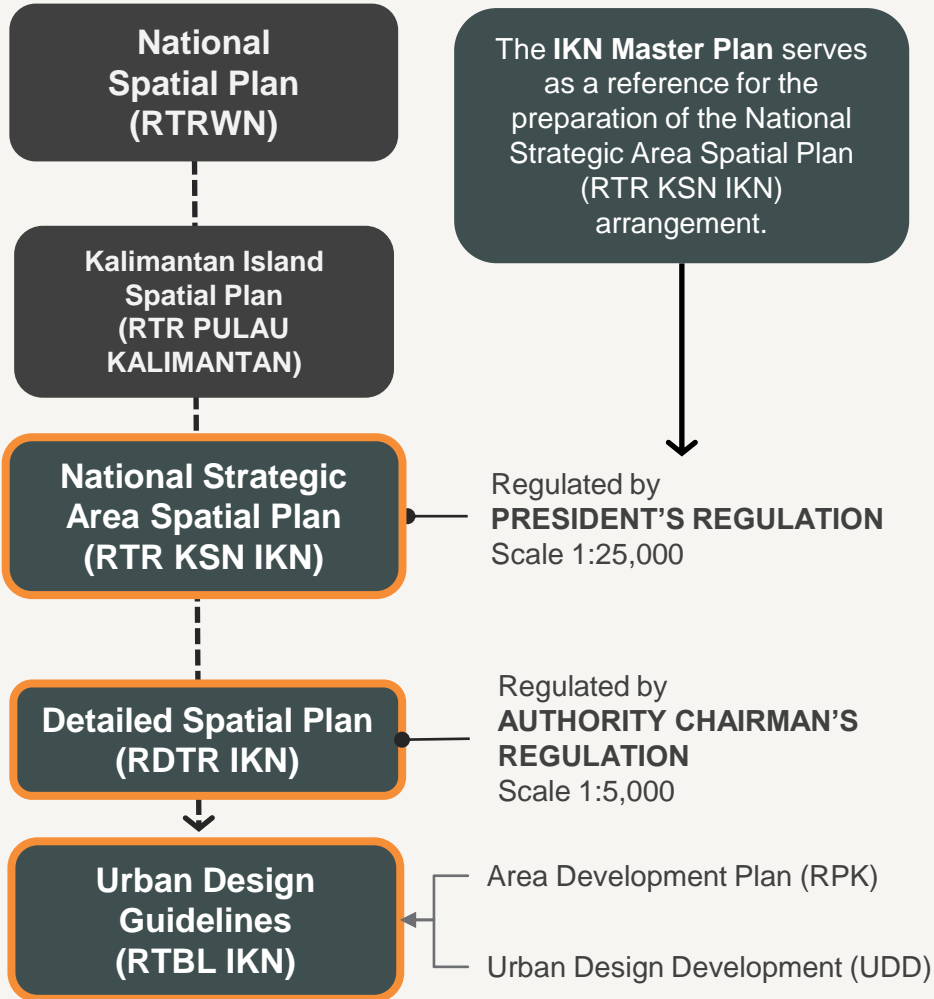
National Spatial Plan (RTRWN)

The IKN Master Plan serves as a reference for the preparation of the National Strategic Area Spatial Plan (RTR KSN IKN) arrangement.

Kalimantan Island Spatial Plan (RTR PULAU KALIMANTAN)

National Strategic Area Spatial Plan (RTR KSN IKN)

Regulated by
PRESIDENT'S REGULATION
Scale 1:25,000

Detailed Spatial Plan (RDTR IKN)

Regulated by
AUTHORITY CHAIRMAN'S REGULATION
Scale 1:5,000

Urban Design Guidelines (RTBL IKN)

Area Development Plan (RPK)

Urban Design Development (UDD)